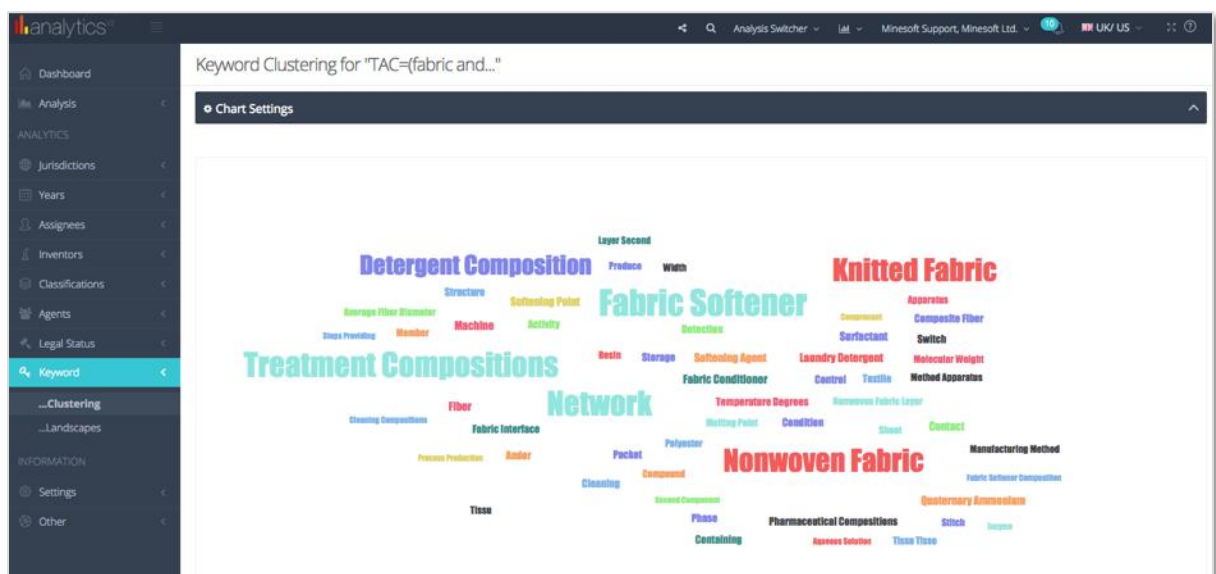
analytics

Analysis Switcher Minesoft Support, Minesoft Ltd. 10 UK/ US

Dashboard
Analysis
ANALYTICS
Jurisdictions
Years
Assignees
Inventors
Classifications
Agents
Legal Status
Keyword
...Clustering
...Landscapes
INFORMATION
Settings
Other

Keyword Clustering for "TAC=(fabric and..."

Chart Settings

Layer Second
Detergent Composition Produce Width Knitted Fabric
Structure Softening Point Fabric Softener Component Apparatus
Average Fiber Diameter Machine Activity Composite Fiber
Steps Providing Member Detection Surfactant Switch
Treatment Compositions Resin Storage Softening Agent Laundry Detergent Molecular Weight
Fabric Conditioner Control Textile Method Apparatus
Fiber Network Temperature Degrees Nonwoven Fabric Layer
Cleaning Compositions Fabric Interface Melting Point Condition Sheet Contact
Polyester Manufacturing Method
Process Production Ander Packet Nonwoven Fabric
Compound Fabric Softener Composition
Cleaning Second Component Quaternary Ammonium
Tissue Phase Pharmaceutical Compositions Stitch Enzyme
Containing Aqueous Solution Tissue Tissue